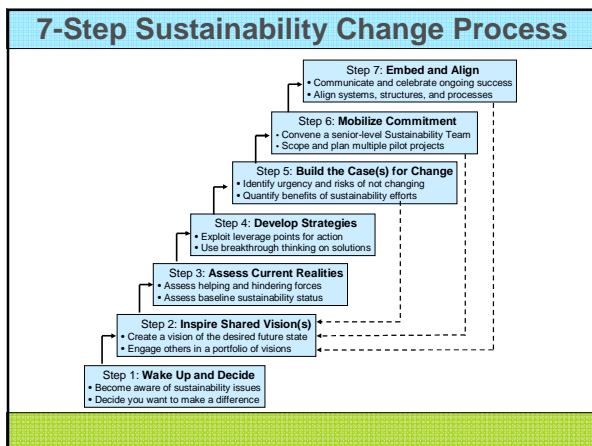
7-Step Sustainability Change Process

Step 7: Embed and Align
• Communicate and celebrate ongoing success
• Align systems, structures, and processes

Step 6: Mobilize Commitment
• Convene a senior-level Sustainability Team
• Scope and plan multiple pilot projects

Step 5: Build the Case(s) for Change
• Identify urgency and risks of not changing
• Quantify benefits of sustainability efforts

Step 4: Develop Strategies
• Exploit leverage points for action
• Use breakthrough thinking on solutions

Step 3: Assess Current Realities
• Assess helping and hindering forces
• Assess baseline sustainability status

Step 2: Inspire Shared Vision(s)
• Create a vision of the desired future state
• Engage others in a portfolio of visions

Step 1: Wake Up and Decide
• Become aware of sustainability issues
• Decide you want to make a difference